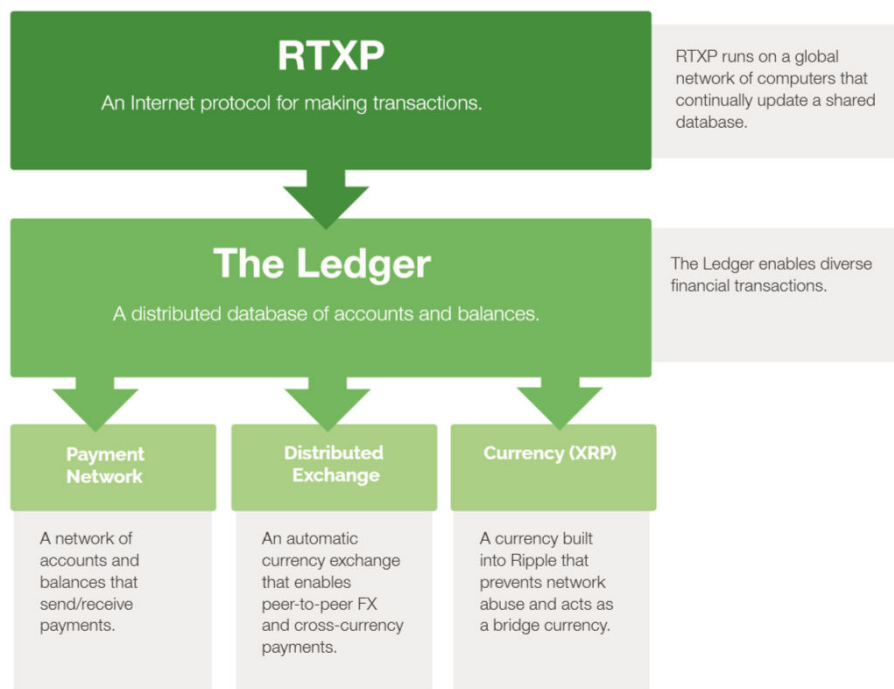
RTXP

An Internet protocol for making transactions.

RTXP runs on a global network of computers that continually update a shared database.

The Ledger

A distributed database of accounts and balances.

The Ledger enables diverse financial transactions.

Payment Network

A network of accounts and balances that send/receive payments.

Distributed Exchange

An automatic currency exchange that enables peer-to-peer FX and cross-currency payments.

Currency (XRP)

A currency built into Ripple that prevents network abuse and acts as a bridge currency.